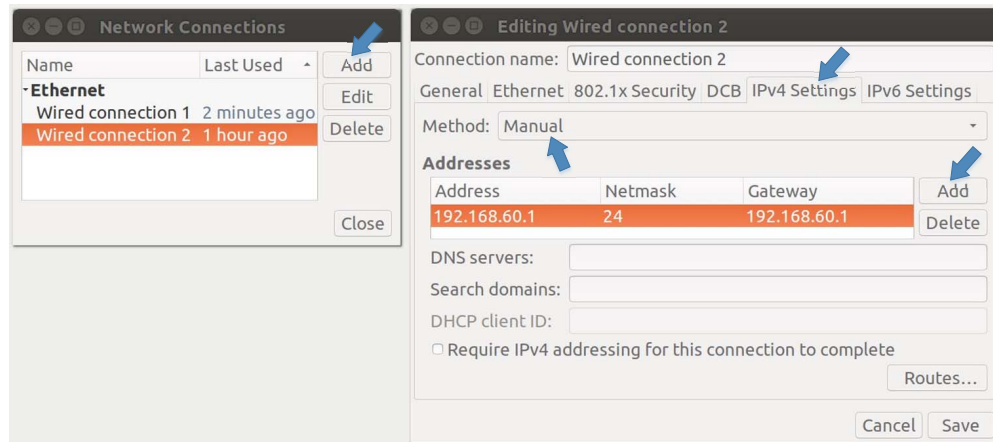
Network Connections

| Name | Last Used |
|---|---|
| Ethernet | |
| Wired connection 1 | 2 minutes ago |
| Wired connection 2 | 1 hour ago |

Add
Edit
Delete
Close

Editing Wired connection 2

Connection name: Wired connection 2

General Ethernet 802.1x Security DCB IPv4 Settings IPv6 Settings

Method: Manual

Addresses

| Address | Netmask | Gateway |
|---|---|---|
| 192.168.60.1 | 24 | 192.168.60.1 |

Add
Delete

DNS servers:
Search domains:
DHCP client ID:

Require IPv4 addressing for this connection to complete

Routes…

Cancel Save